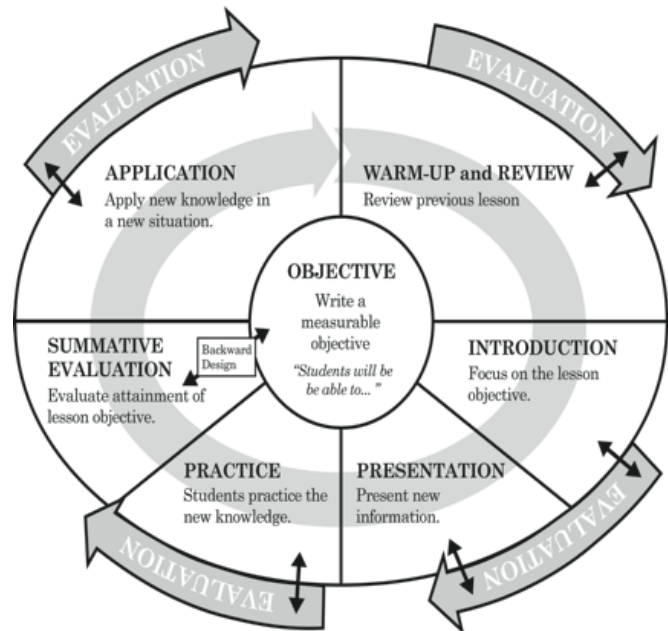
EVALUATION

EVALUATION

APPLICATION
Apply new knowledge in a new situation.

WARM-UP and REVIEW
Review previous lesson

OBJECTIVE
Write a measurable objective
"Students will be be able to..."

SUMMATIVE EVALUATION
Evaluate attainment of lesson objective.

Backward Design

INTRODUCTION
Focus on the lesson objective.

PRACTICE
Students practice the new knowledge.

PRESENTATION
Present new information.

EVALUATION

EVALUATION